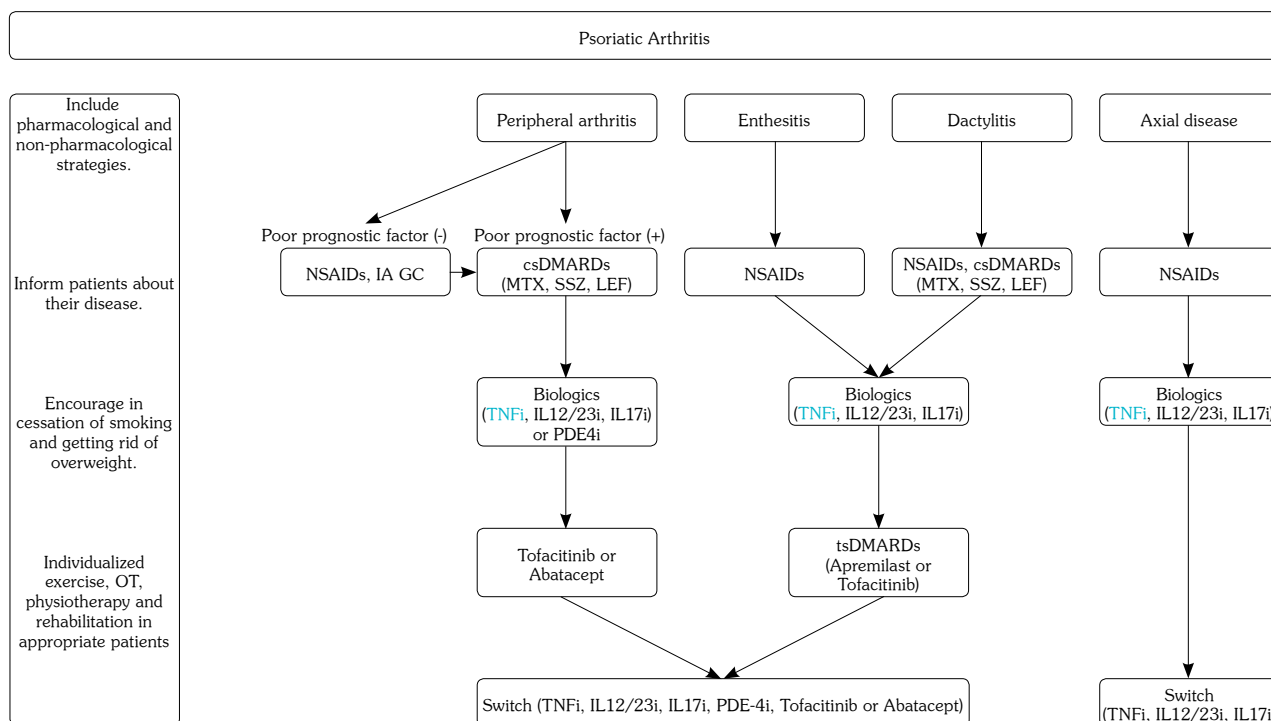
Psoriatic Arthritis

Include pharmacological and non-pharmacological strategies.

Inform patients about their disease.

Encourage in cessation of smoking and getting rid of overweight.

Individualized exercise, OT, physiotherapy and rehabilitation in appropriate patients

Peripheral arthritis

Enthesitis

Dactylitis

Axial disease

Poor prognostic factor (-)

Poor prognostic factor (+)

NSAIDs, IA GC

csDMARDs (MTX, SSZ, LEF)

NSAIDs

NSAIDs, csDMARDs (MTX, SSZ, LEF)

NSAIDs

Biologics (TNFi, IL12/23i, IL17i) or PDE4i

Biologics (TNFi, IL12/23i, IL17i)

Biologics (TNFi, IL12/23i, IL17i

Tofacitinib or Abatacept

tsDMARDs (Apremilast or Tofacitinib)

Switch (TNFi, IL12/23i, IL17i, PDE-4i, Tofacitinib or Abatacept)

Switch (TNFi, IL12/23i, IL17i